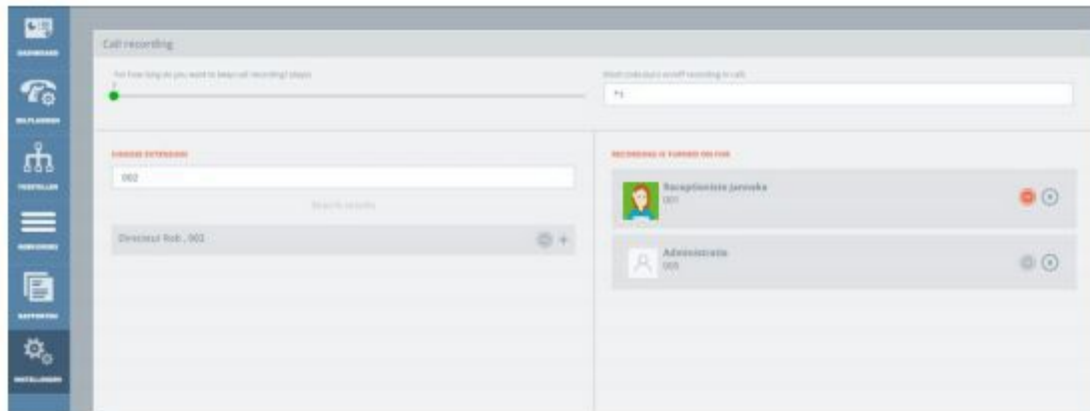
DASHBOARD

BELPLANNEN

TOESTELLEN

NUMMERS

RAPPORTEN

INSTELLINGEN

Call recording

For how long do you want to keep call recordings? (days)

Which code do you enroll recording in calls

*1

CHOOSE EXTENSION

002

Search results

Directeur Rob , 002

RECORDING IS TURNED ON FOR

Receptioniste Janneke
001

Administratie
005